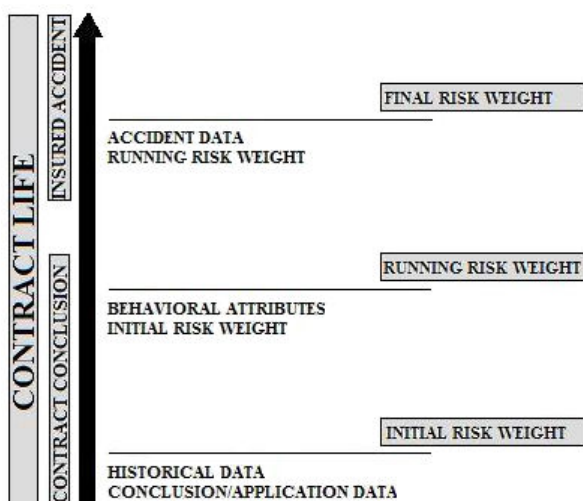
CONTRACT LIFE

INSURED ACCIDENT

CONTRACT CONCLUSION

FINAL RISK WEIGHT

ACCIDENT DATA
RUNNING RISK WEIGHT

RUNNING RISK WEIGHT

BEHAVIORAL ATTRIBUTES
INITIAL RISK WEIGHT

INITIAL RISK WEIGHT

HISTORICAL DATA
CONCLUSION/APPLICATION DATA